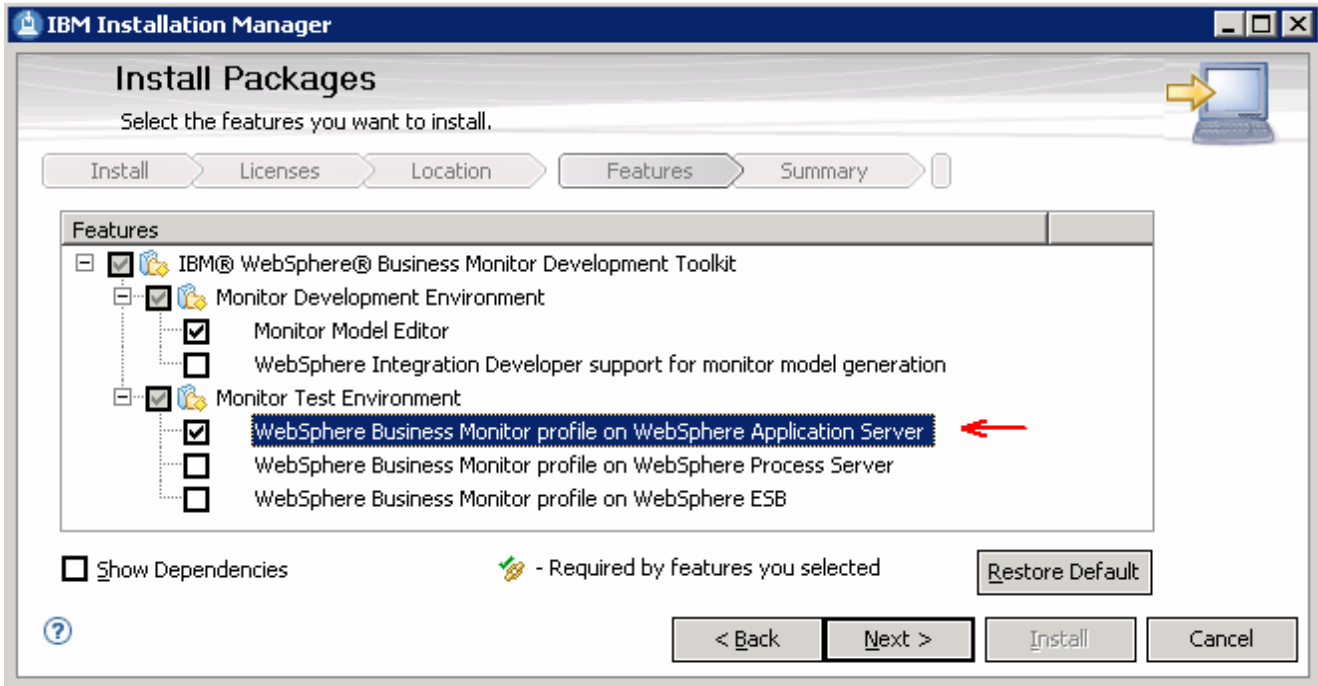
IBM Installation Manager

Install Packages

Select the features you want to install.

Install | Licenses | Location | Features | Summary

| Features | |
|---|---|
| IBM® WebSphere® Business Monitor Development Toolkit | |
| Monitor Development Environment | |
| Monitor Model Editor | |
| WebSphere Integration Developer support for monitor model generation | |
| Monitor Test Environment | |
| WebSphere Business Monitor profile on WebSphere Application Server | |
| WebSphere Business Monitor profile on WebSphere Process Server | |
| WebSphere Business Monitor profile on WebSphere ESB | |

Show Dependencies

- Required by features you selected

Restore Default

< Back | Next > | Install | Cancel